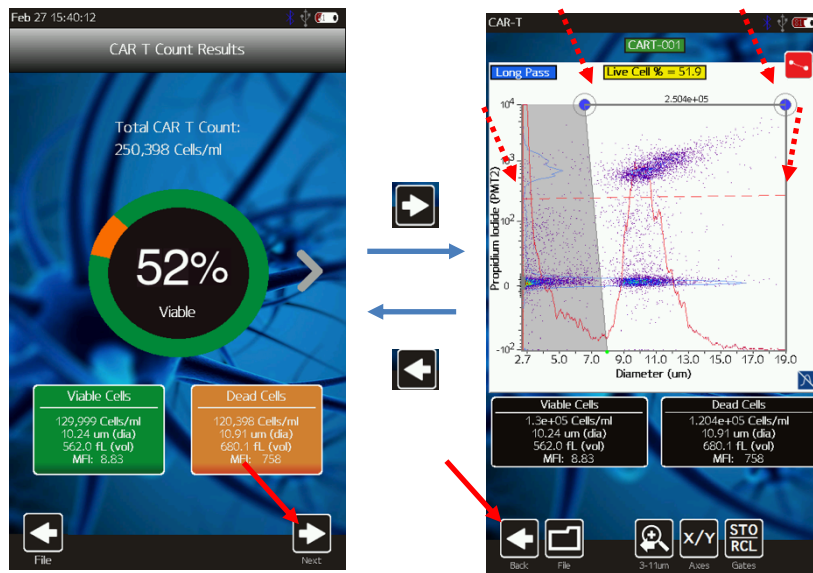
Feb 27 15:40:12

CAR T Count Results

Total CAR T Count:
250,398 Cells/ml

52%
Viable

Viable Cells
129,999 Cells/ml
10.24 um (dia)
562.0 fL (vol)
MFI: 8.83

Dead Cells
120,398 Cells/ml
10.91 um (dia)
680.1 fL (vol)
MFI: 758

File

Next

CAR-T

CART-001

Long Pass

Live Cell % = 51.9

2.504e+05

$10^4$

$10^3$

$10^2$

0

$-10^2$

Propidium Iodide (PMT2)

2.7 5.0 7.0 9.0 11.0 13.0 15.0 17.0 19.0

Diameter (um)

Viable Cells
1.3e+05 Cells/ml
10.24 um (dia)
562.0 fL (vol)
MFI: 8.83

Dead Cells
1.204e+05 Cells/ml
10.91 um (dia)
680.1 fL (vol)
MFI: 758

Back

File

3-11um

X/Y
Axes

STO
RCL
Gates